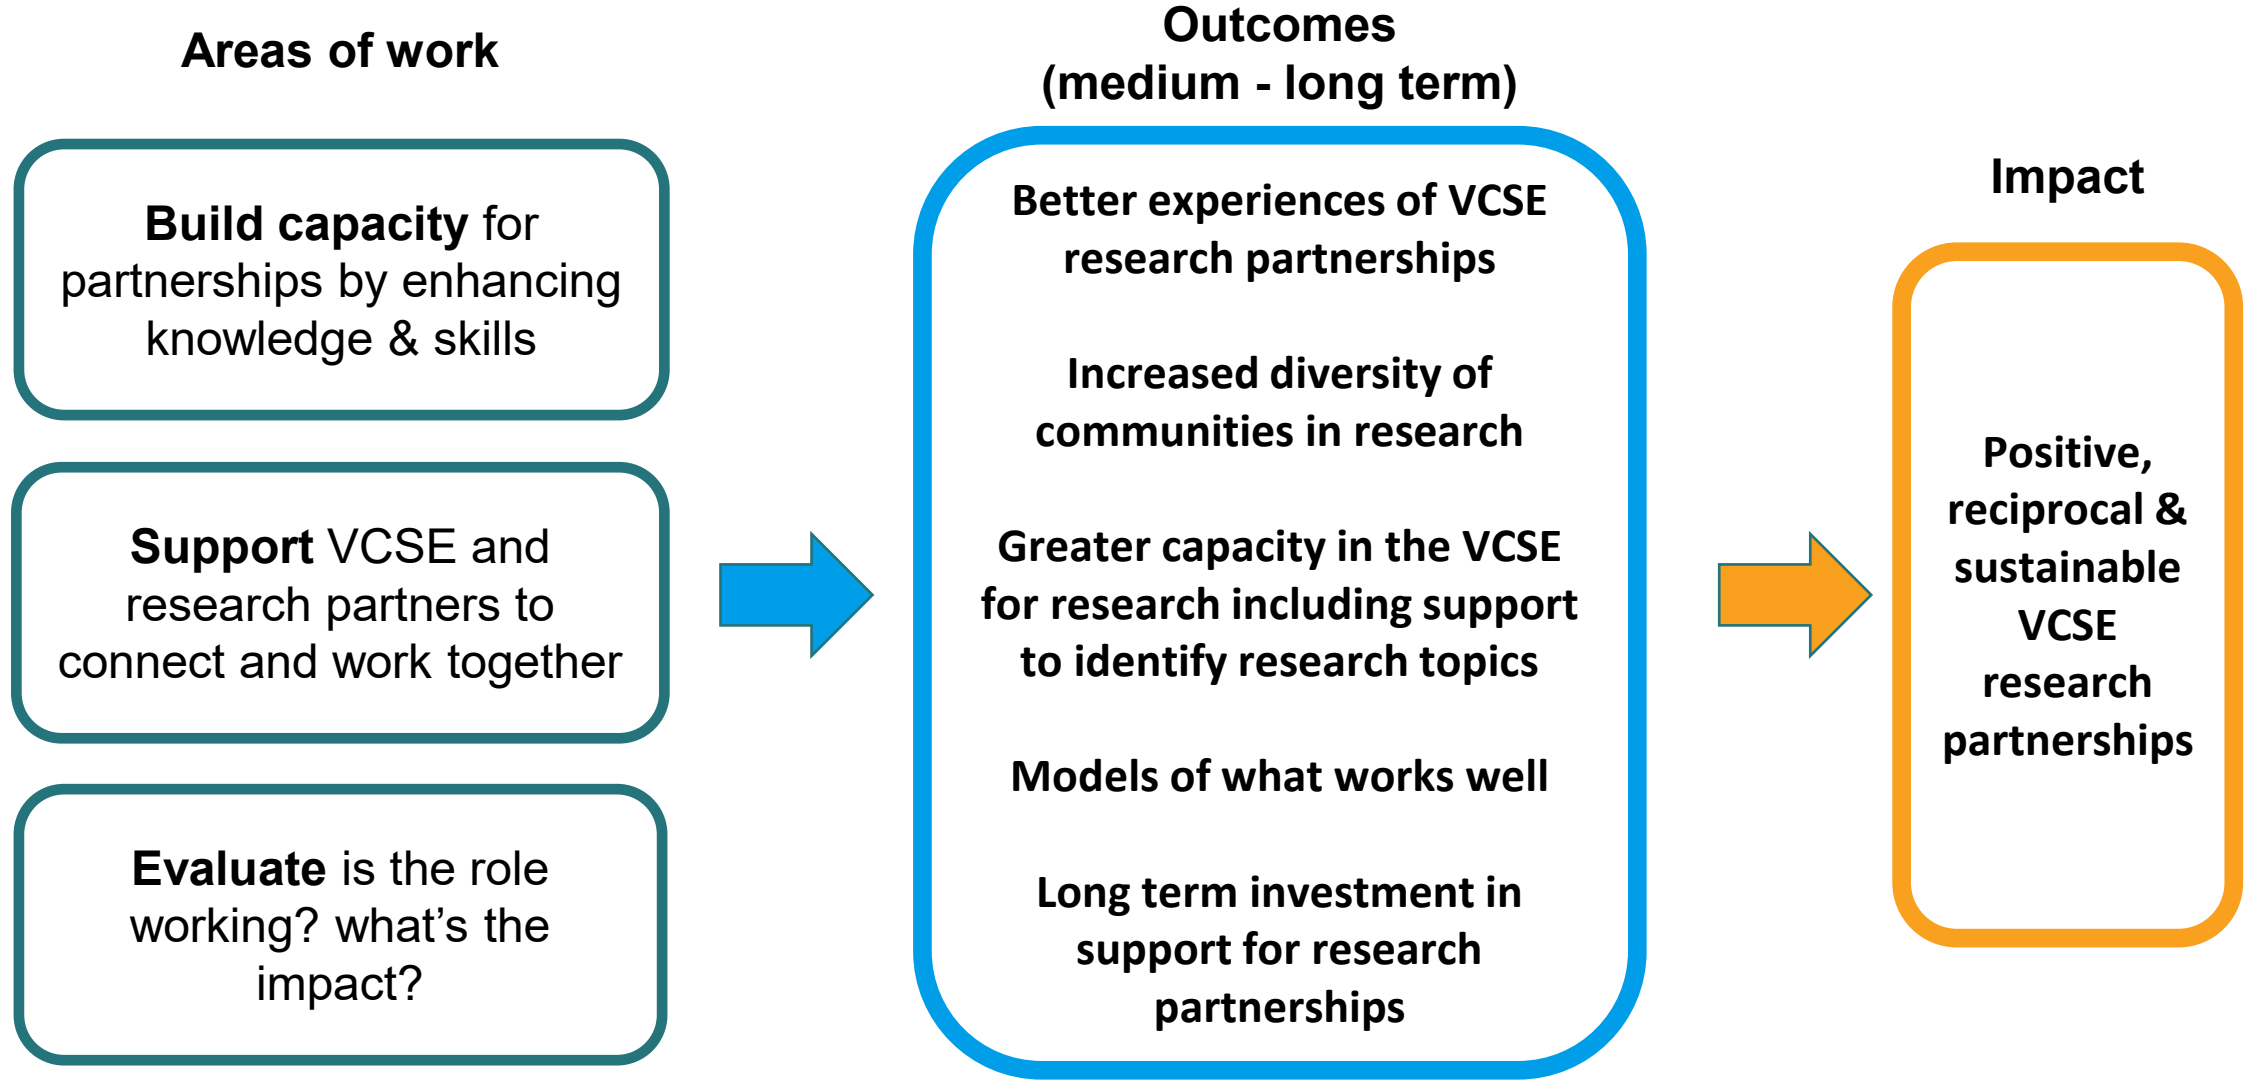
Areas of work

Build capacity for partnerships by enhancing knowledge & skills

Support VCSE and research partners to connect and work together

Evaluate is the role working? what’s the impact?

Outcomes
(medium - long term)

Better experiences of VCSE research partnerships

Increased diversity of communities in research

Greater capacity in the VCSE for research including support to identify research topics

Models of what works well

Long term investment in support for research partnerships

Impact

Positive, reciprocal & sustainable VCSE research partnerships